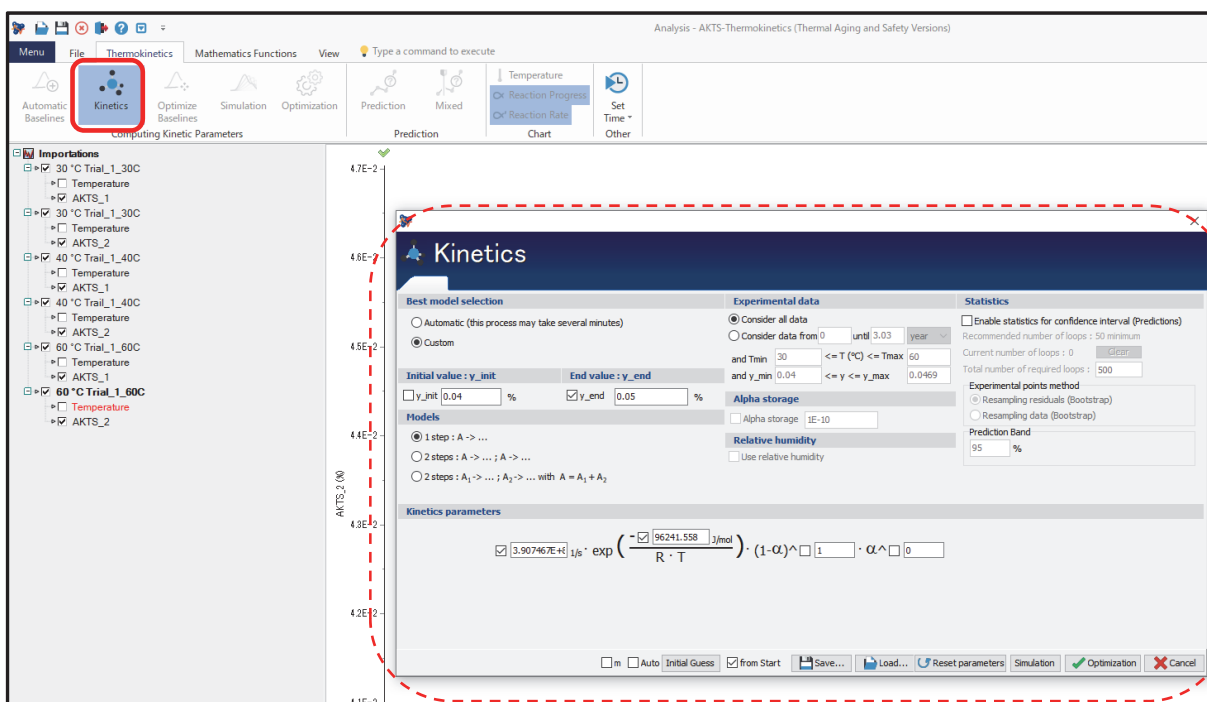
Analysis - AKTS-Thermokinetics (Thermal Aging and Safety Versions)

Menu File Thermokinetics Mathematics Functions View Type a command to execute

Automatic Baselines Kinetics Optimize Baselines Simulation Optimization
Computing Kinetic Parameters
Prediction Mixed
Prediction
Temperature
Reaction Progress
Reaction Rate
Chart
Set Time
Other

Importations
30 °C Trial_1_30C
Temperature
AKTS_1
30 °C Trial_1_30C
Temperature
AKTS_2
40 °C Trial_1_40C
Temperature
AKTS_1
40 °C Trial_1_40C
Temperature
AKTS_2
60 °C Trial_1_60C
Temperature
AKTS_1
60 °C Trial_1_60C
Temperature
AKTS_2

4.7E-2
4.6E-2
4.5E-2
4.4E-2
4.3E-2
4.2E-2
AKTS_2 (%)

Kinetics

Best model selection
Automatic (this process may take several minutes)
Custom

Initial value : y_init
y_init 0.04 %
End value : y_end
y_end 0.05 %

Models
1 step : A -> ...
2 steps : A -> ... ; A -> ...
2 steps : $A_1$ -> ... ; $A_2$ -> ... with $A = A_1 + A_2$

Experimental data
Consider all data
Consider data from 0 until 3.03 year
and Tmin 30 <= T (°C) <= Tmax 60
and y_min 0.04 <= y <= y_max 0.0469

Alpha storage
Alpha storage 1E-10

Relative humidity
Use relative humidity

Statistics
Enable statistics for confidence interval (Predictions)
Recommended number of loops : 50 minimum
Current number of loops : 0 Clear
Total number of required loops : 500
Experimental points method
Resampling residuals (Bootstrap)
Resampling data (Bootstrap)
Prediction Band
95 %

Kinetics parameters
3.907467E+8 1/s · exp ( - 96241.558 J/mol / R · T ) · (1-α)^ 1 · α^ 0

m Auto Initial Guess from Start Save... Load... Reset parameters Simulation Optimization Cancel